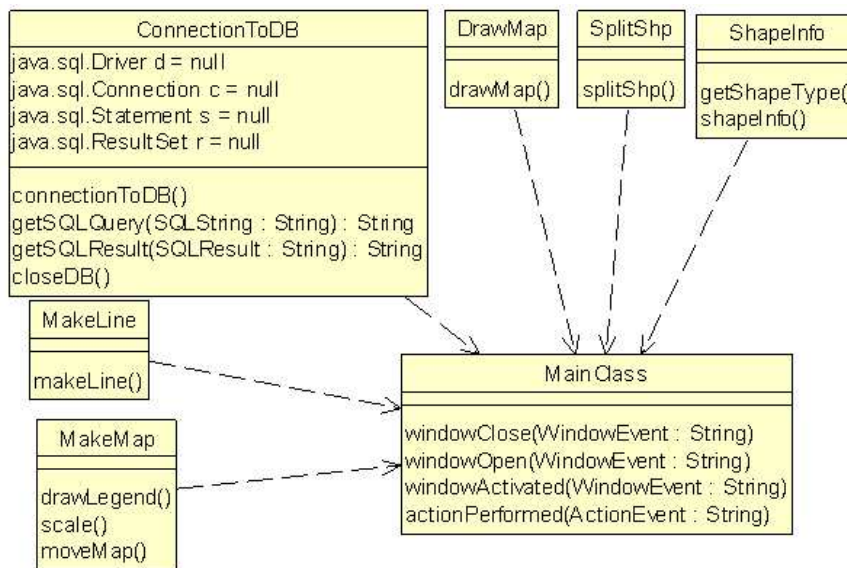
ConnectionToDB

java.sql.Driver d = null
java.sql.Connection c = null
java.sql.Statement s = null
java.sql.ResultSet r = null

connectionToDB()
getSQLQuery(SQLString : String) : String
getSQLResult(SQLResult : String) : String
closeDB()

DrawMap

drawMap()

SplitShp

splitShp()

ShapeInfo

getShapeType(
shapeInfo()

MakeLine

makeLine()

MakeMap

drawLegend()
scale()
moveMap()

MainClass

windowClose(WindowEvent : String)
windowOpen(WindowEvent : String)
windowActivated(WindowEvent : String)
actionPerformed(ActionEvent : String)